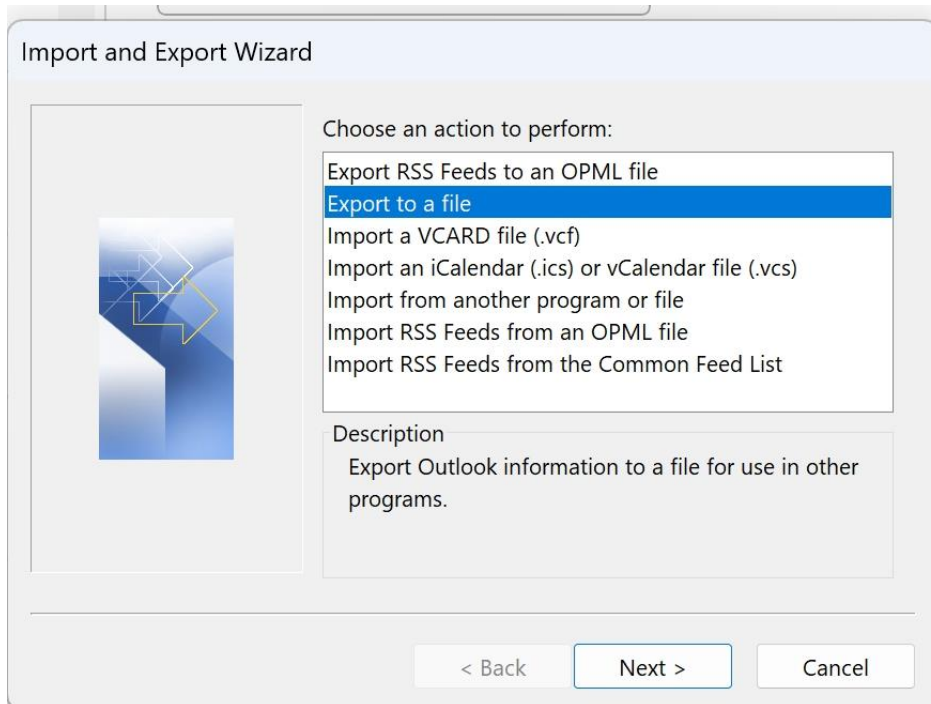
Import and Export Wizard

Choose an action to perform:

Export RSS Feeds to an OPML file
Export to a file
Import a VCARD file (.vcf)
Import an iCalendar (.ics) or vCalendar file (.vcs)
Import from another program or file
Import RSS Feeds from an OPML file
Import RSS Feeds from the Common Feed List

Description
Export Outlook information to a file for use in other programs.

< Back
Next >
Cancel